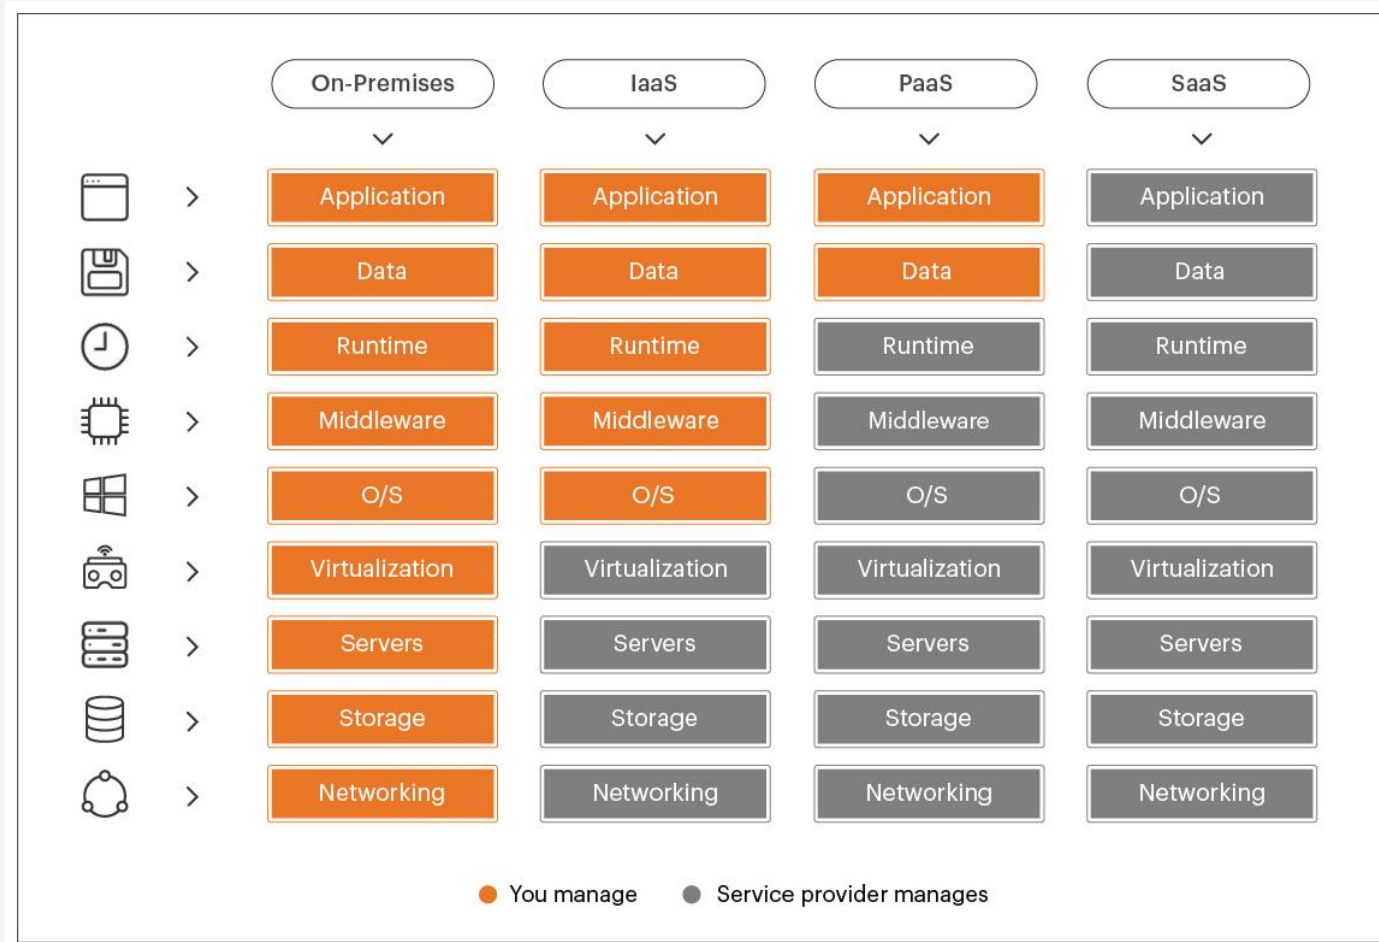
| On-Premises | IaaS | PaaS | SaaS |
|---|---|---|---|
| Application | Application | Application | Application |
| Data | Data | Data | Data |
| Runtime | Runtime | Runtime | Runtime |
| Middleware | Middleware | Middleware | Middleware |
| O/S | O/S | O/S | O/S |
| Virtualization | Virtualization | Virtualization | Virtualization |
| Servers | Servers | Servers | Servers |
| Storage | Storage | Storage | Storage |
| Networking | Networking | Networking | Networking |

You manage    Service provider manages